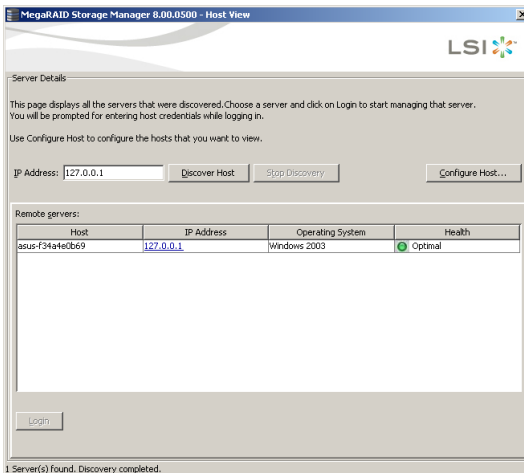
MegaRAID Storage Manager 8.00.0500 - Host View

LSI

Server Details

This page displays all the servers that were discovered.Choose a server and click on Login to start managing that server. You will be prompted for entering host credentials while logging in.

Use Configure Host to configure the hosts that you want to view.

IP Address: 127.0.0.1 Discover Host Stop Discovery Configure Host...

Remote servers:

| Host | IP Address | Operating System | Health |
|---|---|---|---|
| asus-f34a4e0b69 | 127.0.0.1 | Windows 2003 | Optimal |

Login

1 Server(s) found. Discovery completed.